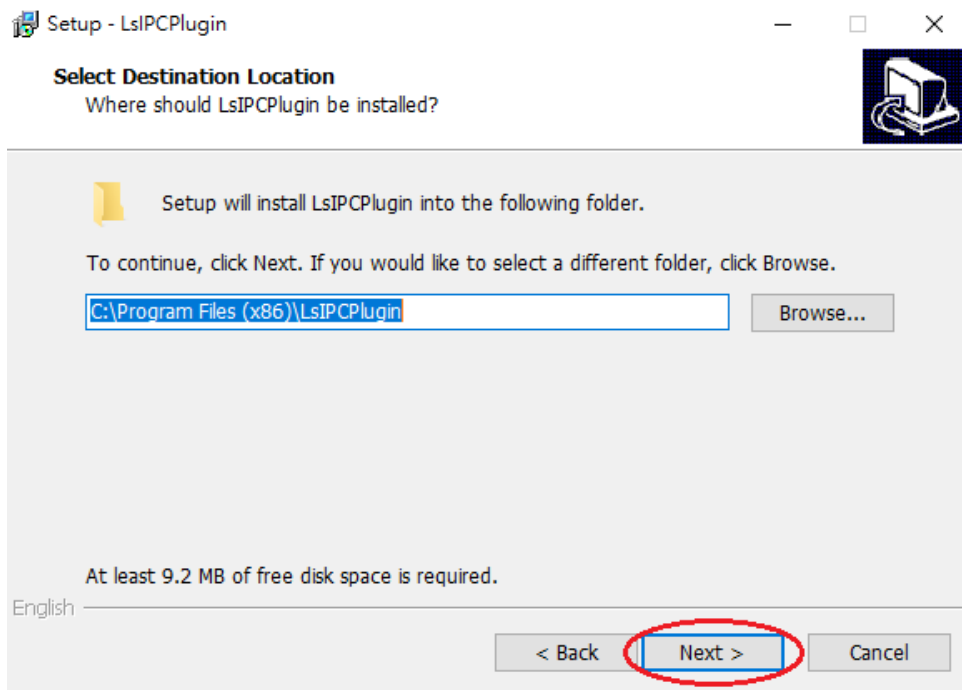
Setup - LsIPCPlugin

Select Destination Location
Where should LsIPCPlugin be installed?

Setup will install LsIPCPlugin into the following folder.

To continue, click Next. If you would like to select a different folder, click Browse.

C:\Program Files (x86)\LsIPCPlugin

Browse...

At least 9.2 MB of free disk space is required.

English

< Back

Next >

Cancel